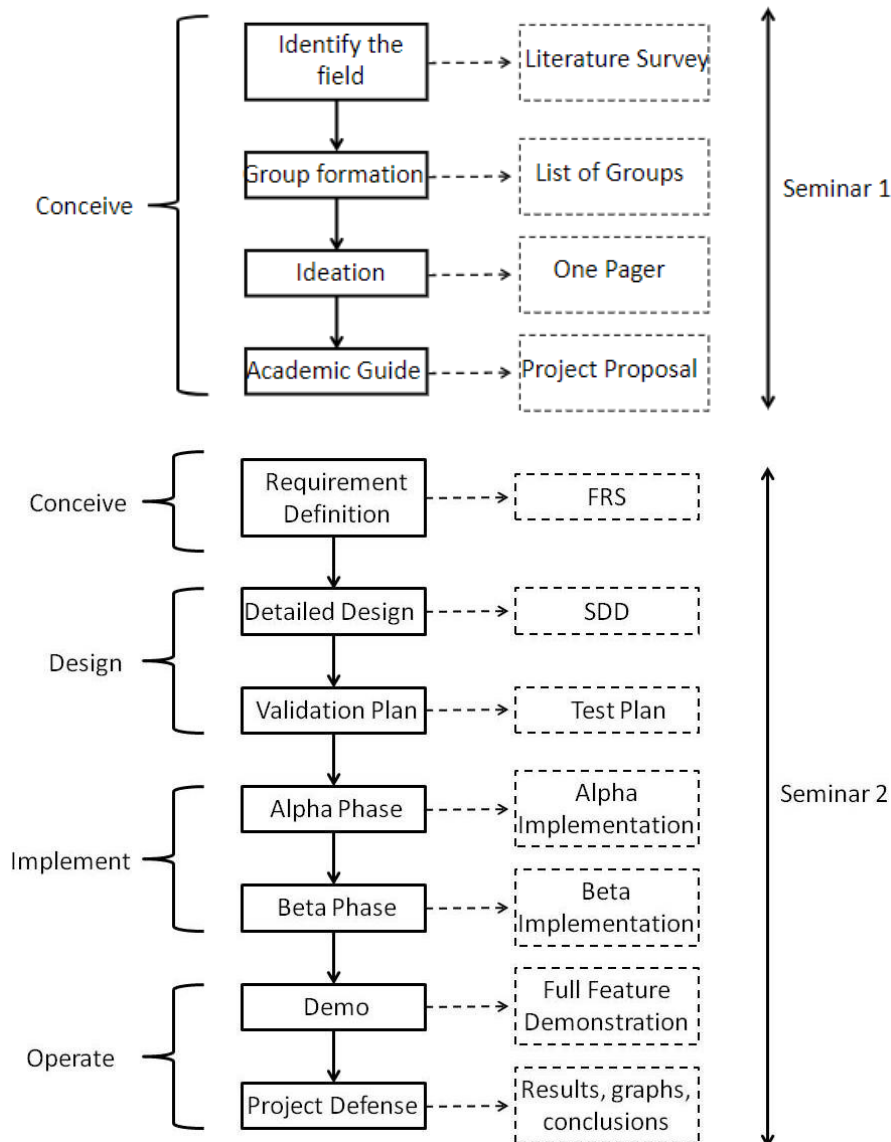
Conceive

Identify the field

Literature Survey

Group formation

List of Groups

Ideation

One Pager

Academic Guide

Project Proposal

Seminar 1

Conceive

Requirement Definition

FRS

Design

Detailed Design

SDD

Validation Plan

Test Plan

Implement

Alpha Phase

Alpha Implementation

Beta Phase

Beta Implementation

Operate

Demo

Full Feature Demonstration

Project Defense

Results, graphs, conclusions

Seminar 2